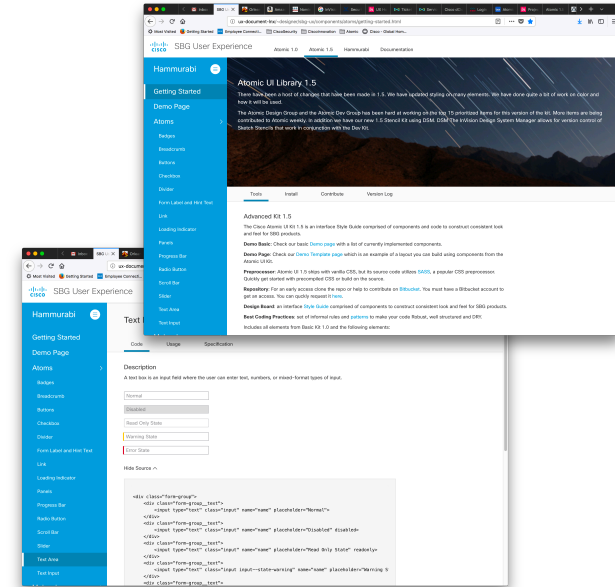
SBG User Experience

Atomic 1.0 Atomic 1.5 Hammurabi Documentation

Hammurabi

Getting Started
Demo Page
Atoms
Badges
Breadcrumb
Buttons
Checkbox
Divider
Form Label and Hint Text
Link
Loading Indicator
Panels
Progress Bar
Radio Button
Scroll Bar
Slider
Text Area
Text Input

Atomic UI Library 1.5

There have been a host of changes that have been made in 1.5. We have updated styling on many elements. We have done quite a bit of work on color and how it will be used.

The Atomic Design Group and the Atomic Dev Group has been hard at working on the top 15 prioritized items for this version of the kit. More items are being contributed to Atomic weekly. In addition we have our new 1.5 Stencil Kit using DSM. DSM The InVision Design System Manager allows for version control of Sketch Stencils that work in conjunction with the Dev Kit.

Tools Install Contribute Version Log

Advanced Kit 1.5

The Cisco Atomic UI Kit 1.5 is an interface Style Guide comprised of components and code to construct consistent look and feel for SBG products.

Demo Basic: Check our basic Demo page with a list of currently implemented components.

Demo Page: Check our Demo Template page which is an example of a layout you can build using components from the Atomic UI Kit.

Preprocessor: Atomic UI 1.5 ships with vanilla CSS, but its source code utilizes SASS, a popular CSS preprocessor. Quickly get started with precompiled CSS or build on the source.

Repository: For an early access clone the repo or help to contribute on Bitbucket. You must have a Bitbucket account to get an access. You can quickly request it here.

Design Board: an interface Style Guide comprised of components to construct consistent look and feel for SBG products.

Best Coding Practices: set of informal rules and patterns to make your code Robust, well structured and DRY.

Includes all elements from Basic Kit 1.0 and the following elements:

SBG User Experience

Hammurabi

Getting Started
Demo Page
Atoms
Badges
Breadcrumb
Buttons
Checkbox
Divider
Form Label and Hint Text
Link
Loading Indicator
Panels
Progress Bar
Radio Button
Scroll Bar
Slider
Text Area
Text Input

Text I

Code Usage Specification

Description

A text box is an input field where the user can enter text, numbers, or mixed-format types of input.

Normal
Disabled
Read Only State
Warning State
Error State

Hide Source

<div class="form-group">
    <div class="form-group__text">
        <input type="text" class="input" name="name" placeholder="Normal">
    </div>
    <div class="form-group__text">
        <input type="text" class="input" name="name" placeholder="Disabled" disabled>
    </div>
    <div class="form-group__text">
        <input type="text" class="input" name="name" placeholder="Read Only State" readonly>
    </div>
    <div class="form-group__text">
        <input type="text" class="input input--state-warning" name="name" placeholder="Warning S
    </div>
    <div class="form-group__text">